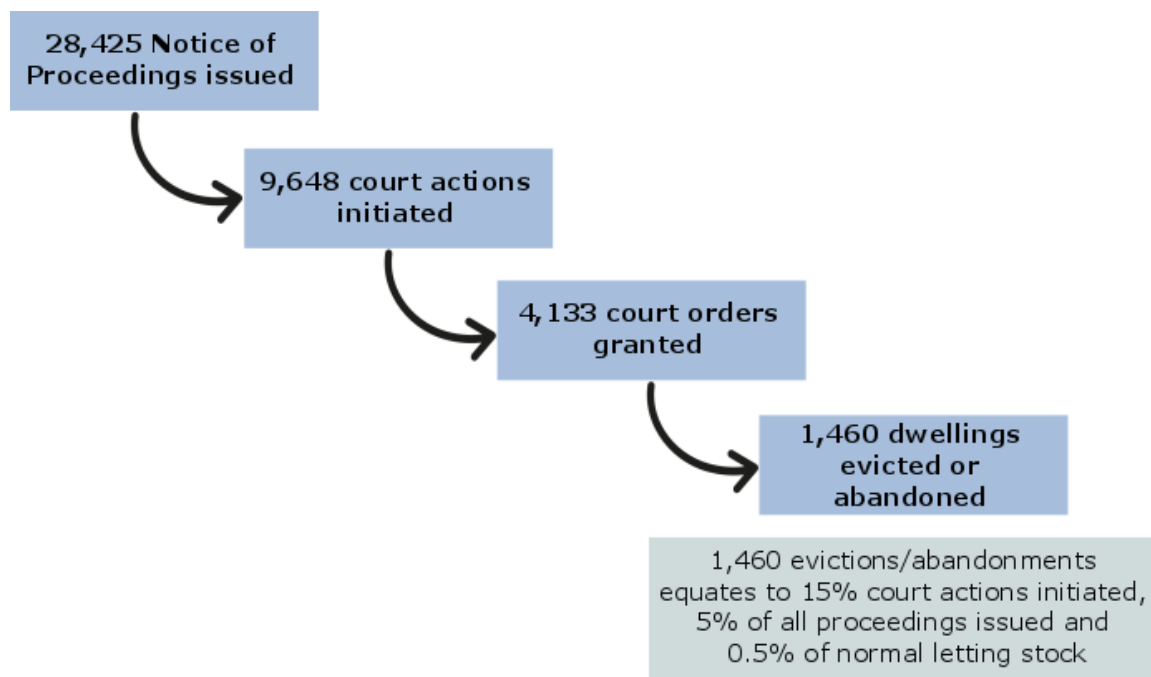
28,425 Notice of Proceedings issued

9,648 court actions initiated

4,133 court orders granted

1,460 dwellings evicted or abandoned

1,460 evictions/abandonments equates to 15% court actions initiated, 5% of all proceedings issued and 0.5% of normal letting stock